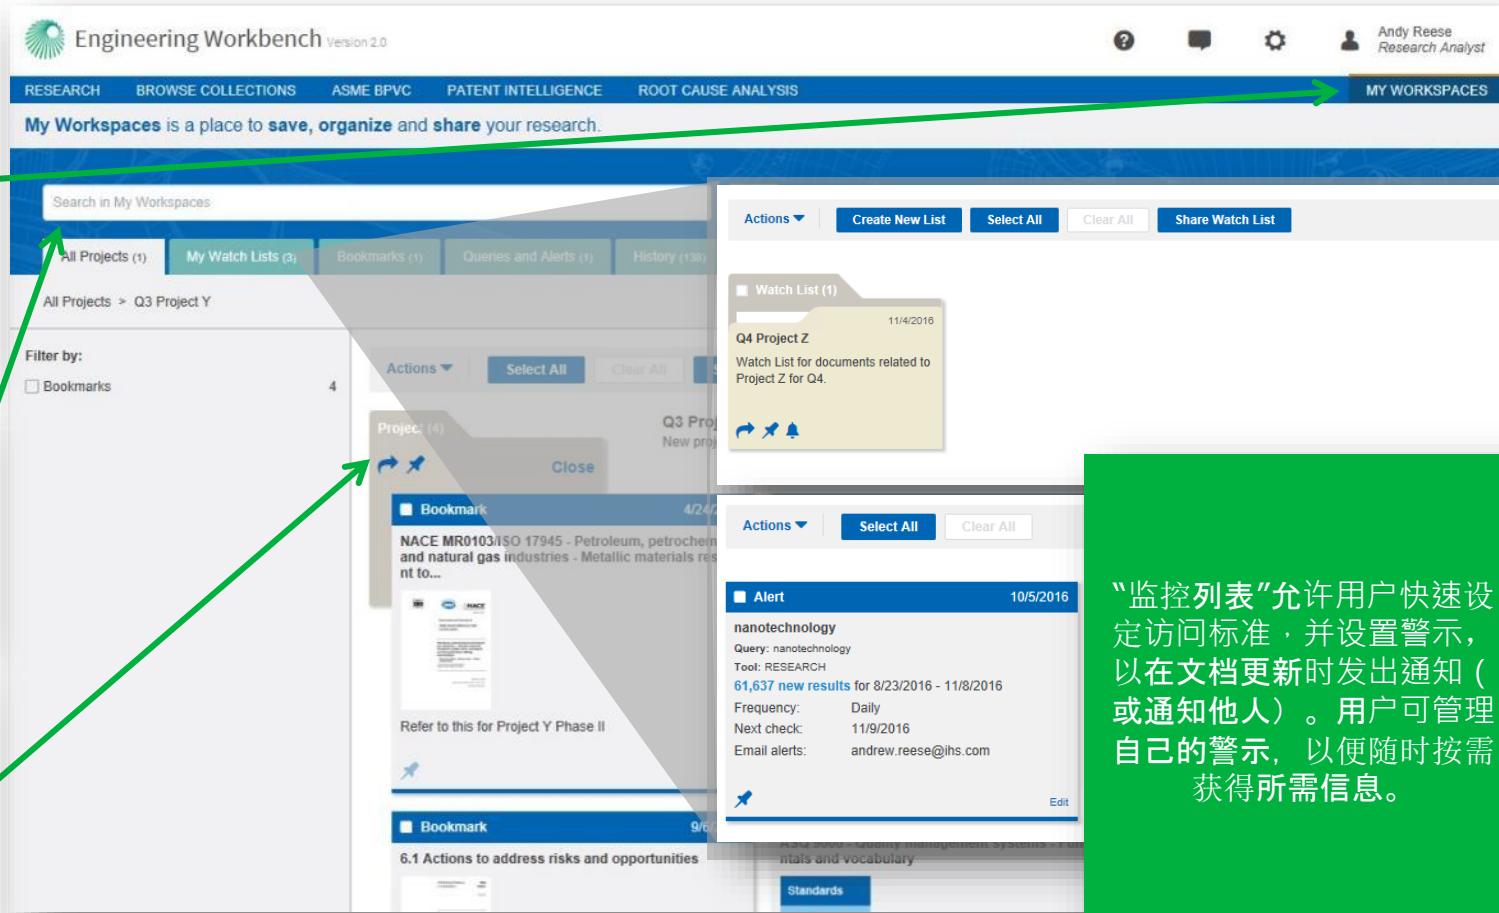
Engineering Workbench Version 2.0

Andy Reese
Research Analyst

RESEARCH BROWSE COLLECTIONS ASME BPVC PATENT INTELLIGENCE ROOT CAUSE ANALYSIS MY WORKSPACES

My Workspaces is a place to save, organize and share your research.

Search in My Workspaces

All Projects (1) My Watch Lists (3) Bookmarks (1) Queries and Alerts (1) History (138)

All Projects > Q3 Project Y

Filter by:
Bookmarks 4

Actions Select All Clear All

Projects (4)

Q3 Proj
New proj

Close

Bookmark 4/24

NACE MR0103/ISO 17945 - Petroleum, petrochem and natural gas industries - Metallic materials re nt to...

Refer to this for Project Y Phase II

Bookmark 9/6

6.1 Actions to address risks and opportunities

Actions Create New List Select All Clear All Share Watch List

Watch List (1)

11/4/2016
Q4 Project Z
Watch List for documents related to Project Z for Q4.

Actions Select All Clear All

Alert 10/5/2016
nanotechnology
Query: nanotechnology
Tool: RESEARCH
61,637 new results for 8/23/2016 - 11/8/2016
Frequency: Daily
Next check: 11/9/2016
Email alerts: andrew.reese@ihs.com
Edit

ntals and vocabulary
Standards

“监控列表”允许用户快速设定访问标准，并设置警示，以在文档更新时发出通知（或通知他人）。用户可管理自己的警示，以便随时按需获得所需信息。